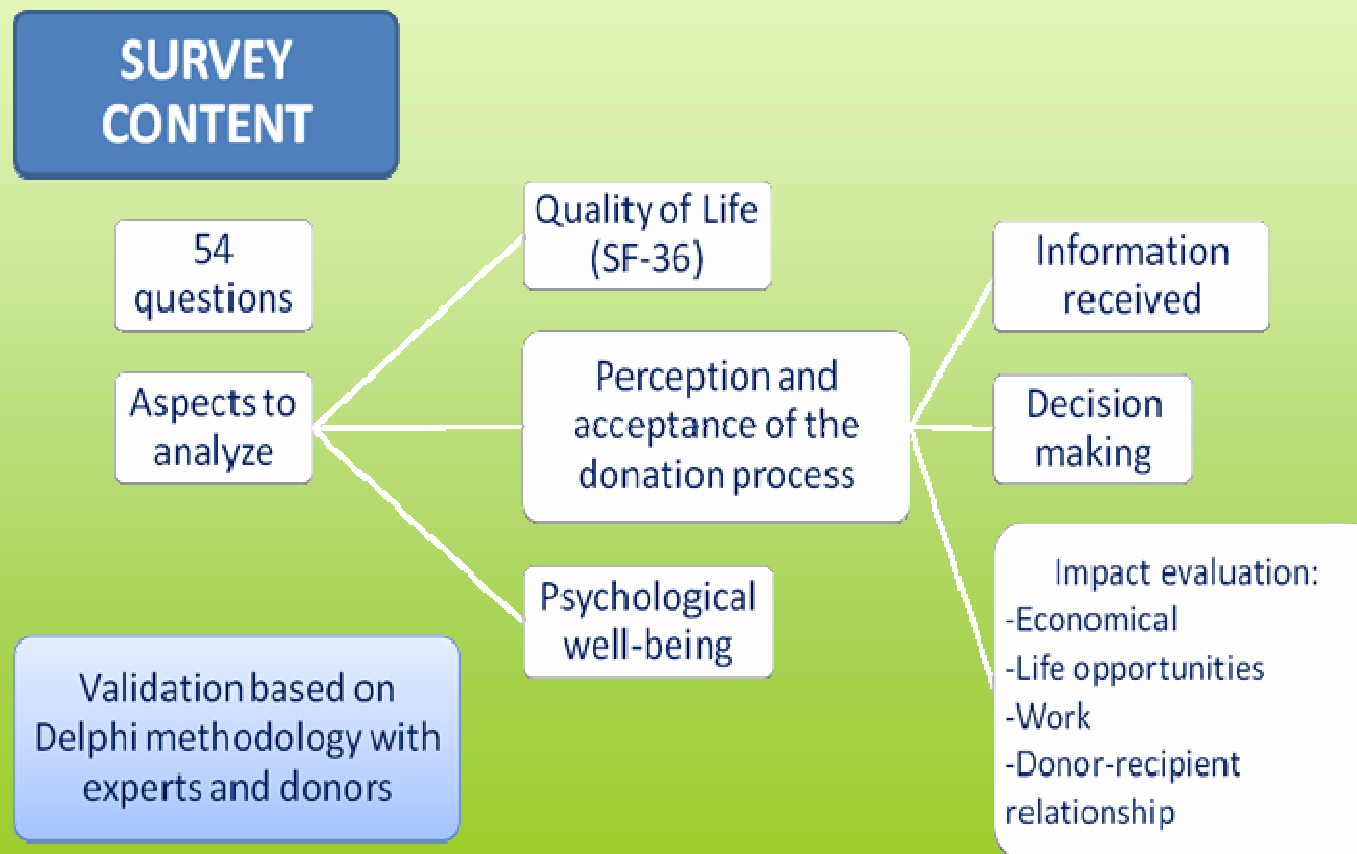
SURVEY CONTENT

54 questions

Aspects to analyze

Quality of Life (SF-36)

Perception and acceptance of the donation process

Psychological well-being

Information received

Decision making

Impact evaluation:
-Economical
-Life opportunities
-Work
-Donor-recipient relationship

Validation based on Delphi methodology with experts and donors